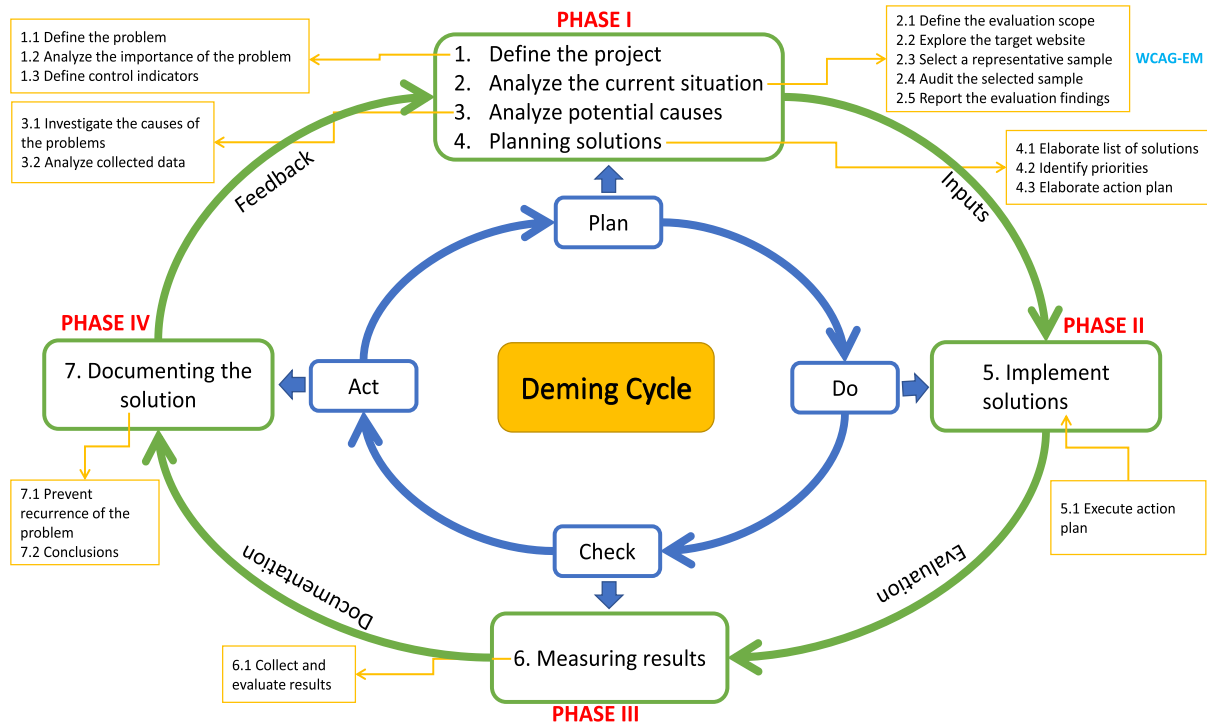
PHASE I

1.1 Define the problem
1.2 Analyze the importance of the problem
1.3 Define control indicators

1. Define the project
2. Analyze the current situation
3. Analyze potential causes
4. Planning solutions

2.1 Define the evaluation scope
2.2 Explore the target website
2.3 Select a representative sample
2.4 Audit the selected sample
2.5 Report the evaluation findings

WCAG-EM

3.1 Investigate the causes of the problems
3.2 Analyze collected data

4.1 Elaborate list of solutions
4.2 Identify priorities
4.3 Elaborate action plan

Feedback

Inputs

Plan

PHASE IV

7. Documenting the solution

Act

Deming Cycle

Do

PHASE II

5. Implement solutions

5.1 Execute action plan

7.1 Prevent recurrence of the problem
7.2 Conclusions

Check

Documentation

Evaluation

6. Measuring results

6.1 Collect and evaluate results

PHASE III